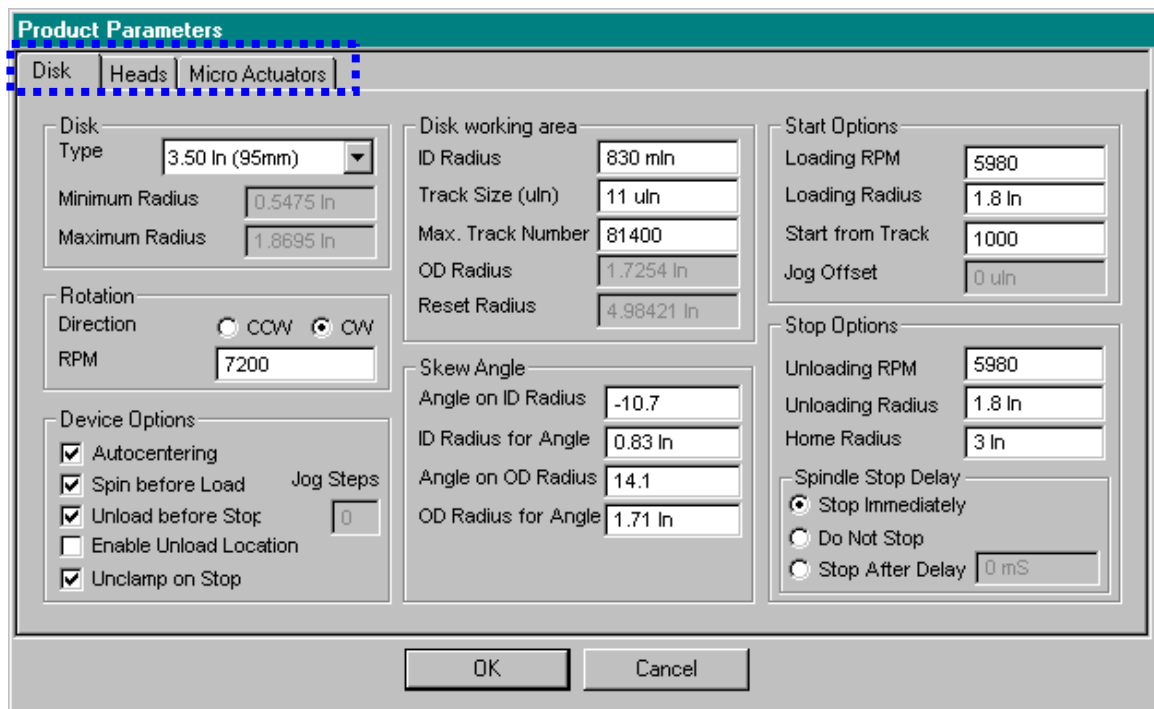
Product Parameters

Disk | Heads | Micro Actuators

Disk
Type 3.50 In (95mm)
Minimum Radius 0.5475 In
Maximum Radius 1.8695 In

Rotation
Direction CCW CW
RPM 7200

Device Options
Autocentering
Spin before Load
Unload before Stop
Enable Unload Location
Unclamp on Stop
Jog Steps 0

Disk working area
ID Radius 830 mIn
Track Size (uIn) 11 uIn
Max. Track Number 81400
OD Radius 1.7254 In
Reset Radius 4.98421 In

Skew Angle
Angle on ID Radius -10.7
ID Radius for Angle 0.83 In
Angle on OD Radius 14.1
OD Radius for Angle 1.71 In

Start Options
Loading RPM 5980
Loading Radius 1.8 In
Start from Track 1000
Jog Offset 0 uIn

Stop Options
Unloading RPM 5980
Unloading Radius 1.8 In
Home Radius 3 In

Spindle Stop Delay
Stop Immediately
Do Not Stop
Stop After Delay 0 mS

OK Cancel